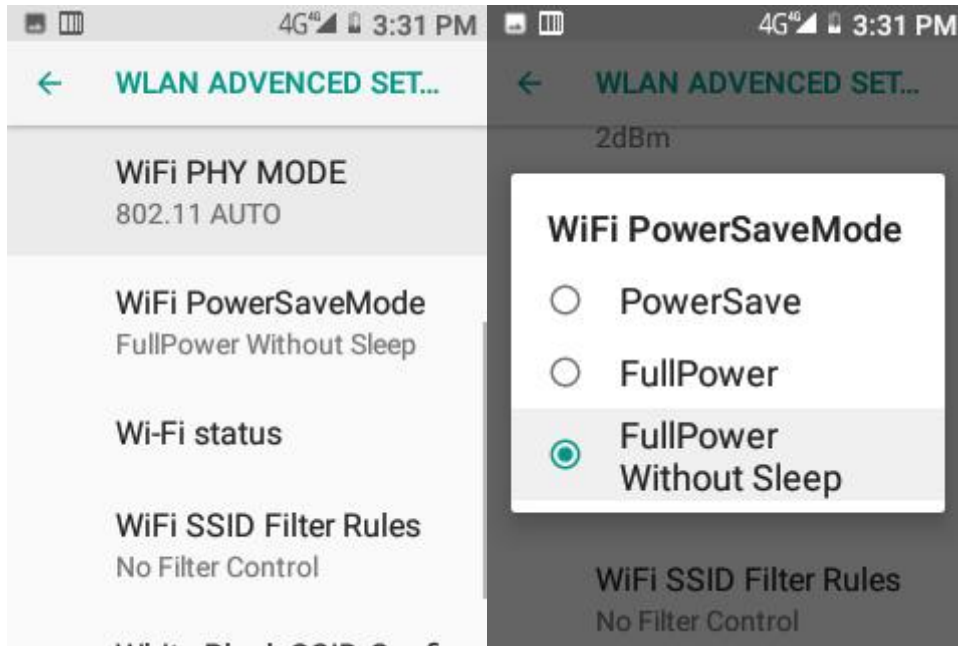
4G 3:31 PM

WLAN ADVENCED SET...

WiFi PHY MODE
802.11 AUTO

WiFi PowerSaveMode
FullPower Without Sleep

Wi-Fi status

WiFi SSID Filter Rules
No Filter Control

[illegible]

4G 3:31 PM

WLAN ADVENCED SET...

2dBm

WiFi PowerSaveMode

PowerSave

FullPower

FullPower Without Sleep

WiFi SSID Filter Rules
No Filter Control